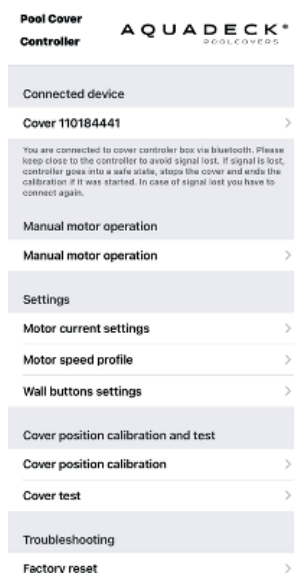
Pool Cover Controller

AQUADECK®
POOLCOVERS

Connected device

Cover 110184441 >

You are connected to cover controler box via bluetooth. Please keep close to the controller to avoid signal lost. If signal is lost, controller goes into a safe state, stops the cover and ends the calibration if it was started. In case of signal lost you have to connect again.

Manual motor operation

Manual motor operation >

Settings

Motor current settings >

Motor speed profile >

Wall buttons settings >

Cover position calibration and test

Cover position calibration >

Cover test >

Troubleshooting

Factory reset >